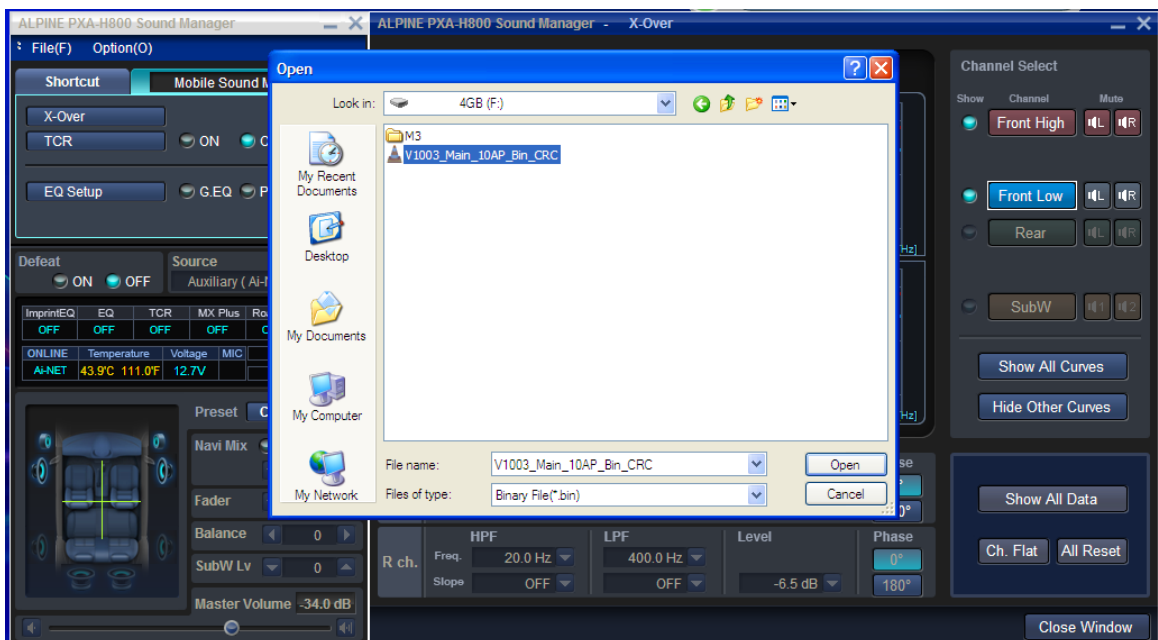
ALPINE PXA-H800 Sound Manager
File(F) Option(O)
Shortcut
Mobile Sound M
X-Over
TCR
ON
C
EQ Setup
G.EQ
P
Defeat
ON
OFF
Source
Auxiliary ( Ai-N
| ImprintEQ | EQ | TCR | MX Plus | Ro |
|---|---|---|---|---|
| OFF | OFF | OFF | OFF | C |

| ONLINE | Temperature | Voltage | MIC |
|---|---|---|---|
| Ai-NET | 43.9°C 111.0°F | 12.7V | |

Preset
C
Navi Mix
Fader
Balance 0
SubW Lv 0
Master Volume -34.0 dB

ALPINE PXA-H800 Sound Manager - X-Over
Open
Look in: 4GB (F:)
M3
V1003_Main_10AP_Bin_CRC
My Recent Documents
Desktop
My Documents
My Computer
My Network
File name: V1003_Main_10AP_Bin_CRC
Files of type: Binary File(*.bin)
Open
Cancel
Hz]
Hz]
se
0°
Channel Select
Show Channel Mute
Front High L R
Front Low L R
Rear L R
SubW 1 2
Show All Curves
Hide Other Curves
Show All Data
Ch. Flat
All Reset
R ch.
HPF
LPF
Level
Phase
Freq. 20.0 Hz
400.0 Hz
0°
Slope OFF
OFF
-6.5 dB
180°
Close Window